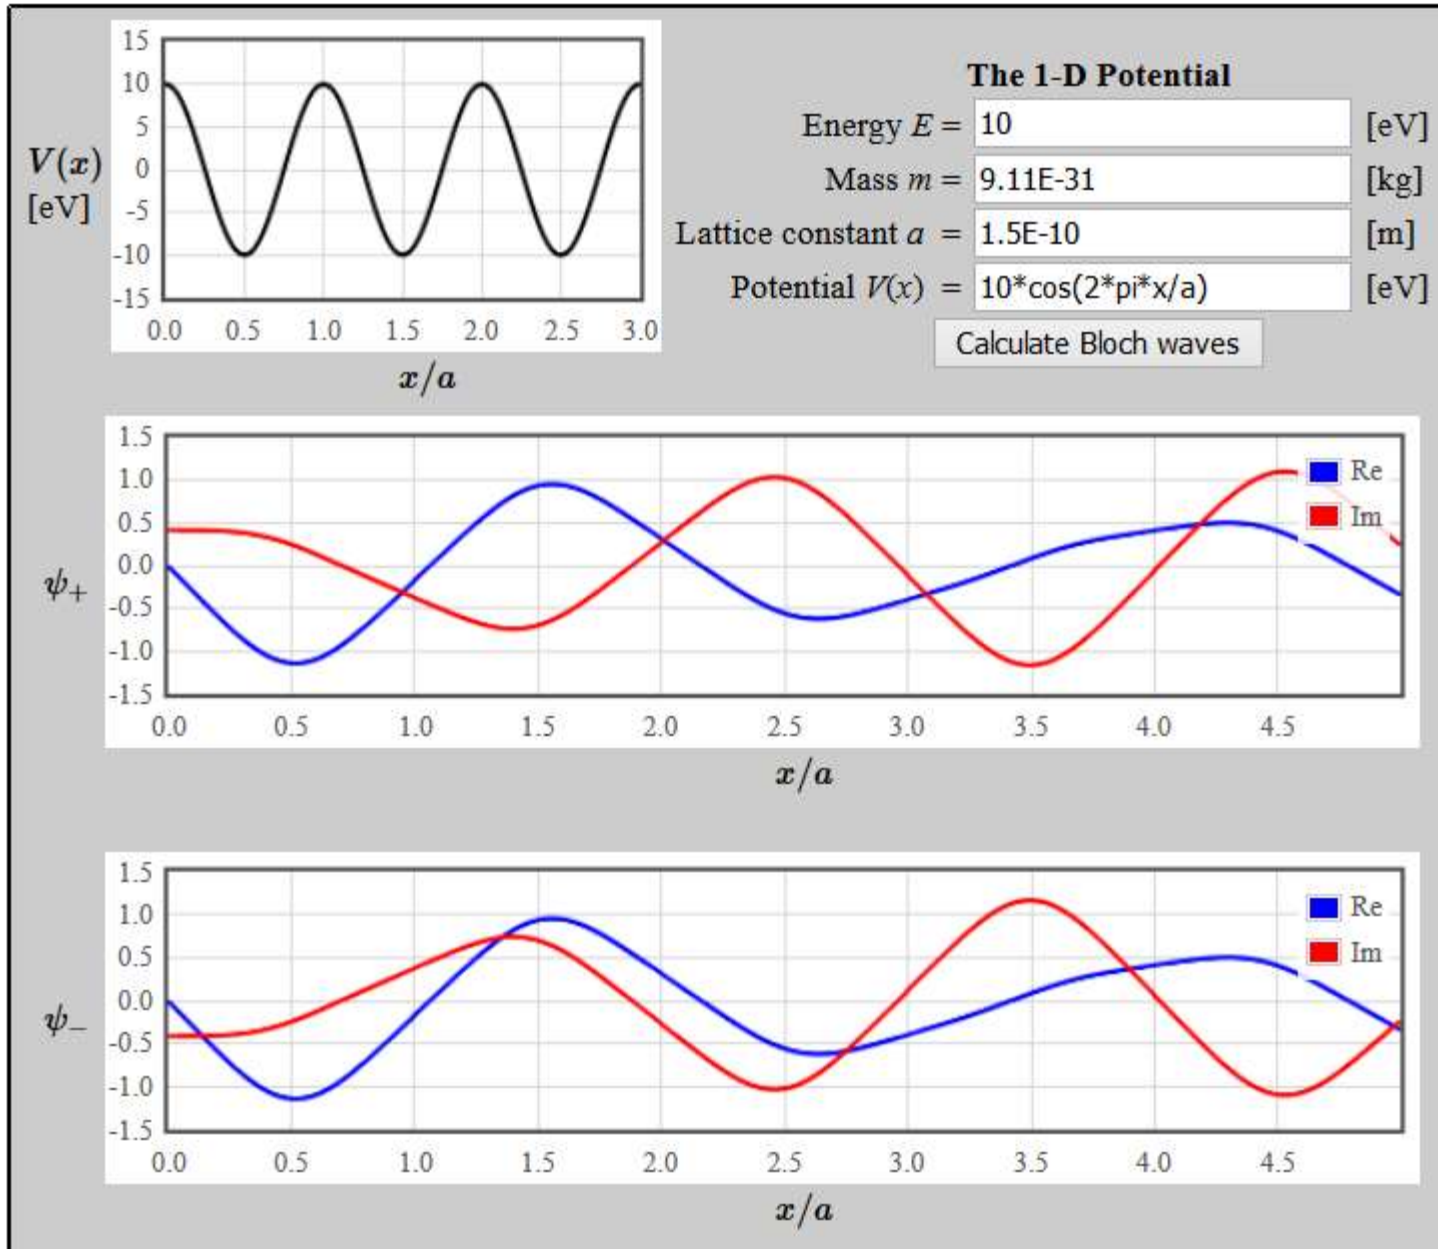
$V(x)$ [eV]

15
10
5
0
-5
-10
-15

0.0 0.5 1.0 1.5 2.0 2.5 3.0

$x/a$

**The 1-D Potential**

Energy $E$ = 10 [eV]

Mass $m$ = 9.11E-31 [kg]

Lattice constant $a$ = 1.5E-10 [m]

Potential $V(x)$ = 10*cos(2*pi*x/a) [eV]

Calculate Bloch waves

$\psi_+$

1.5
1.0
0.5
0.0
-0.5
-1.0
-1.5

Re
Im

0.0 0.5 1.0 1.5 2.0 2.5 3.0 3.5 4.0 4.5

$x/a$

$\psi_-$

1.5
1.0
0.5
0.0
-0.5
-1.0
-1.5

Re
Im

0.0 0.5 1.0 1.5 2.0 2.5 3.0 3.5 4.0 4.5

$x/a$